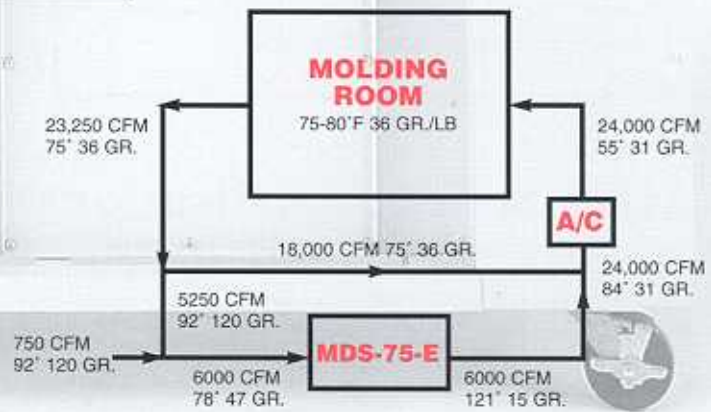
MOLDING ROOM
75-80°F 36 GR./LB

23,250 CFM
75° 36 GR.

24,000 CFM
55° 31 GR.

A/C

18,000 CFM 75° 36 GR.

24,000 CFM
84° 31 GR.

5250 CFM
92° 120 GR.

750 CFM
92° 120 GR.

MDS-75-E

6000 CFM
78° 47 GR.

6000 CFM
121° 15 GR.